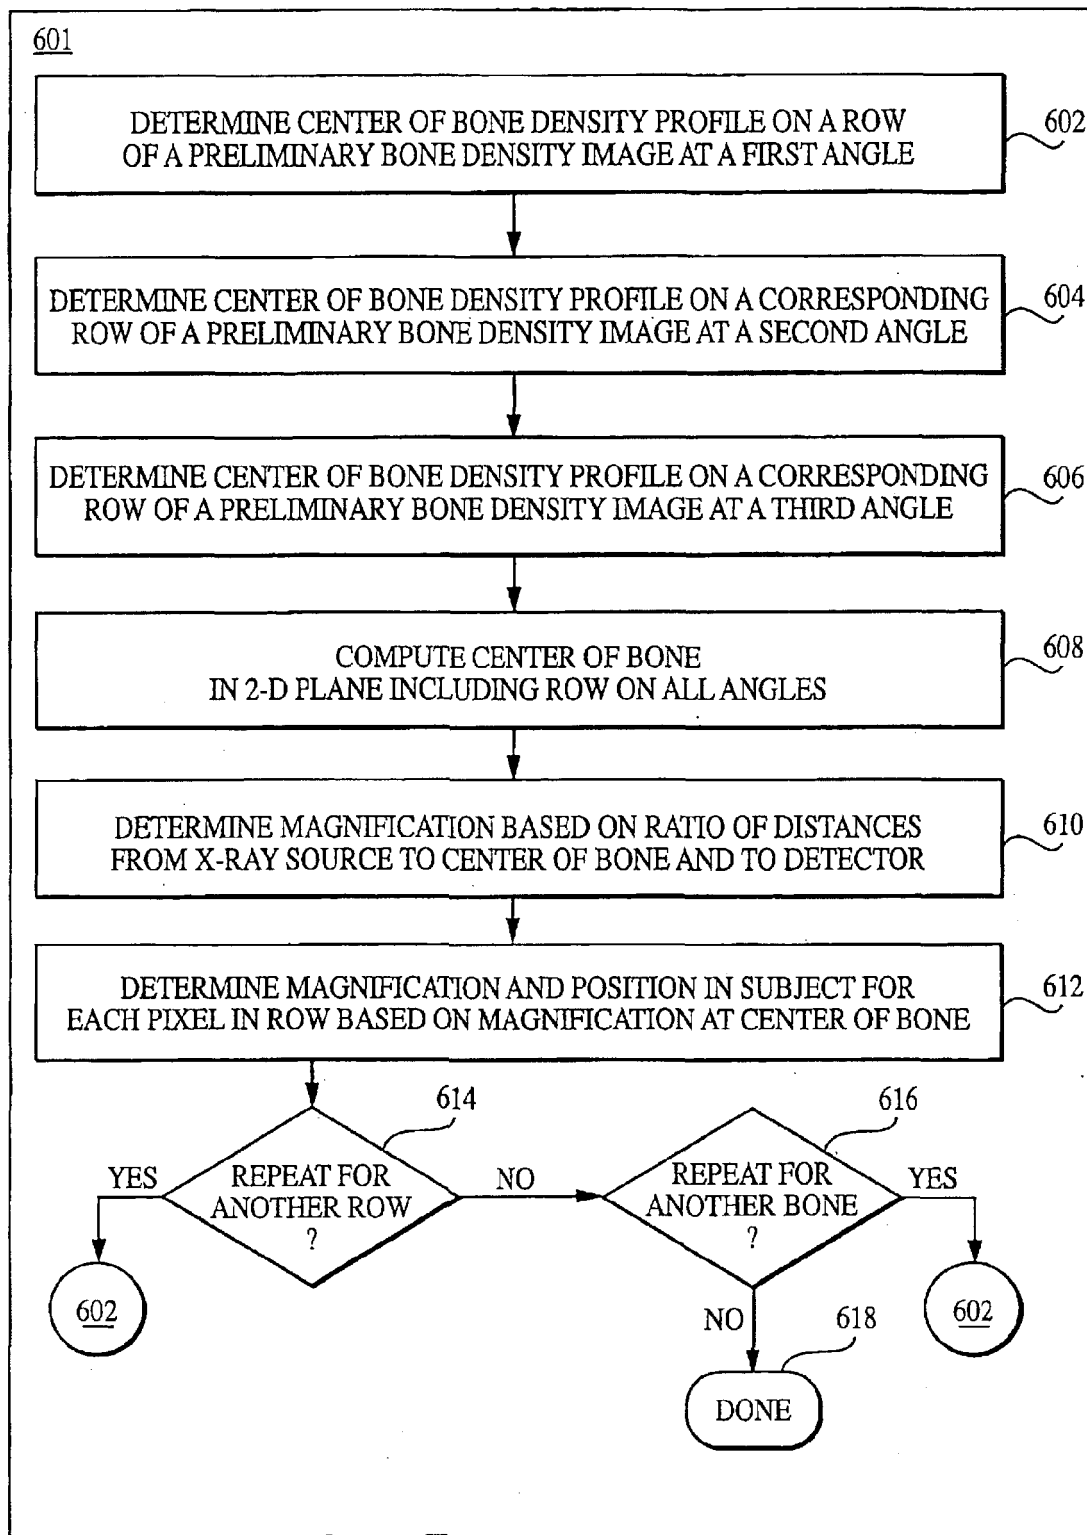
601

DETERMINE CENTER OF BONE DENSITY PROFILE ON A ROW OF A PRELIMINARY BONE DENSITY IMAGE AT A FIRST ANGLE

602

DETERMINE CENTER OF BONE DENSITY PROFILE ON A CORRESPONDING ROW OF A PRELIMINARY BONE DENSITY IMAGE AT A SECOND ANGLE

604

DETERMINE CENTER OF BONE DENSITY PROFILE ON A CORRESPONDING ROW OF A PRELIMINARY BONE DENSITY IMAGE AT A THIRD ANGLE

606

COMPUTE CENTER OF BONE IN 2-D PLANE INCLUDING ROW ON ALL ANGLES

608

DETERMINE MAGNIFICATION BASED ON RATIO OF DISTANCES FROM X-RAY SOURCE TO CENTER OF BONE AND TO DETECTOR

610

DETERMINE MAGNIFICATION AND POSITION IN SUBJECT FOR EACH PIXEL IN ROW BASED ON MAGNIFICATION AT CENTER OF BONE

612

614

REPEAT FOR ANOTHER ROW ?

YES

602

NO

616

REPEAT FOR ANOTHER BONE ?

YES

602

NO

618

DONE